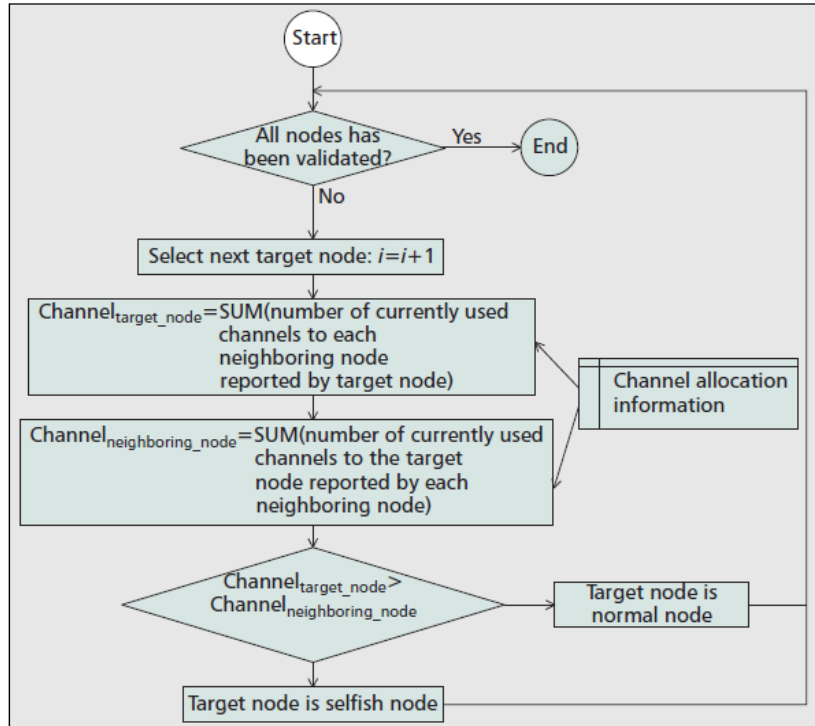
Start

All nodes has been validated?

Yes

End

No

Select next target node: $i=i+1$

Channel$_{target\_node}$=SUM(number of currently used channels to each neighboring node reported by target node)

Channel allocation information

Channel$_{neighboring\_node}$=SUM(number of currently used channels to the target node reported by each neighboring node)

Channel$_{target\_node}$> Channel$_{neighboring\_node}$

Target node is normal node

Target node is selfish node